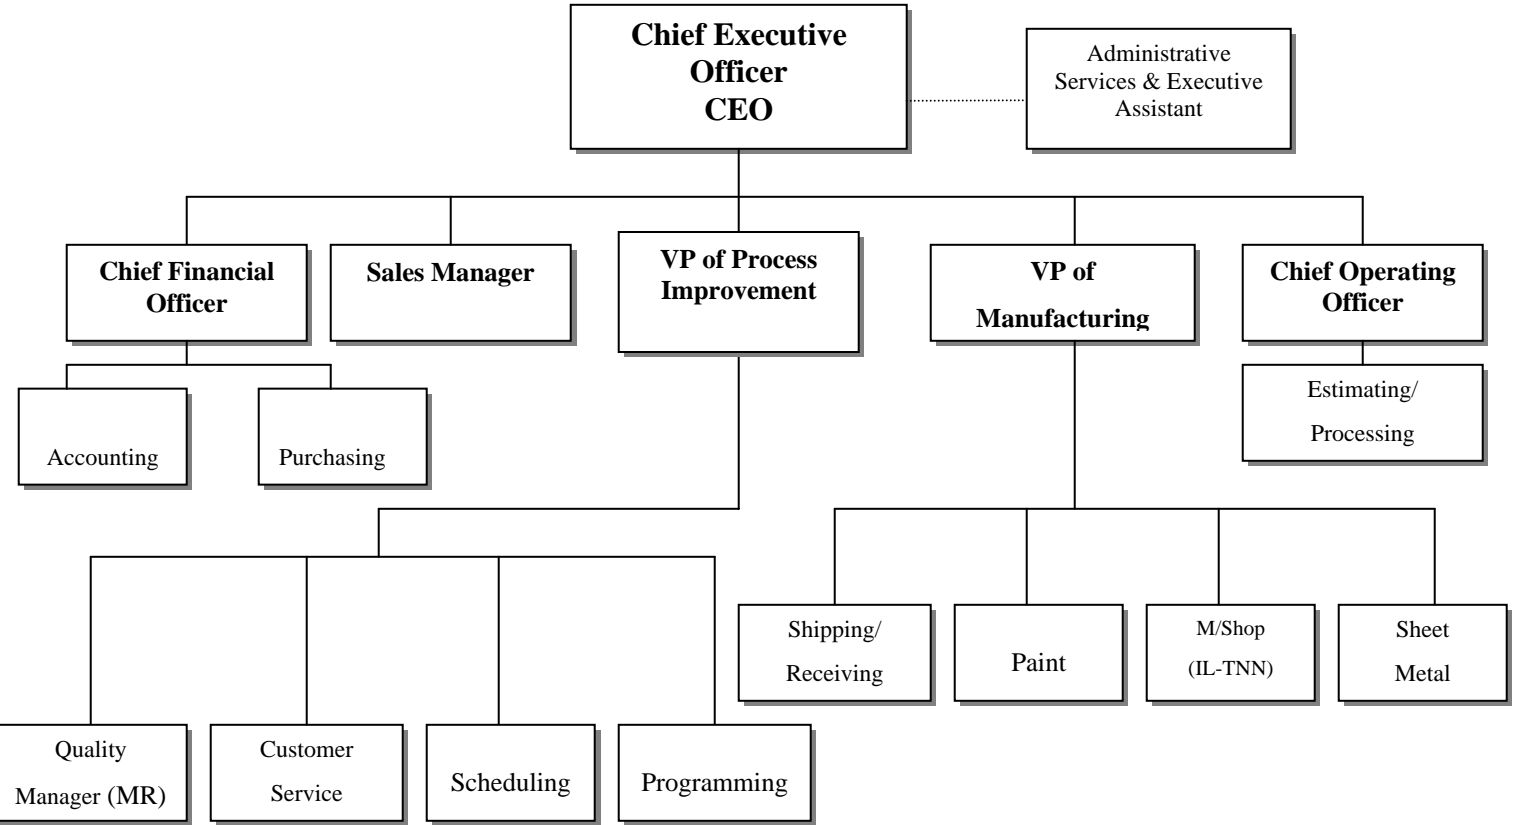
Chief Executive Officer CEO

Administrative Services & Executive Assistant

Chief Financial Officer

Sales Manager

VP of Process Improvement

VP of Manufacturing

Chief Operating Officer

Accounting

Purchasing

Estimating/ Processing

Shipping/ Receiving

Paint

M/Shop (IL-TNN)

Sheet Metal

Quality Manager (MR)

Customer Service

Scheduling

Programming